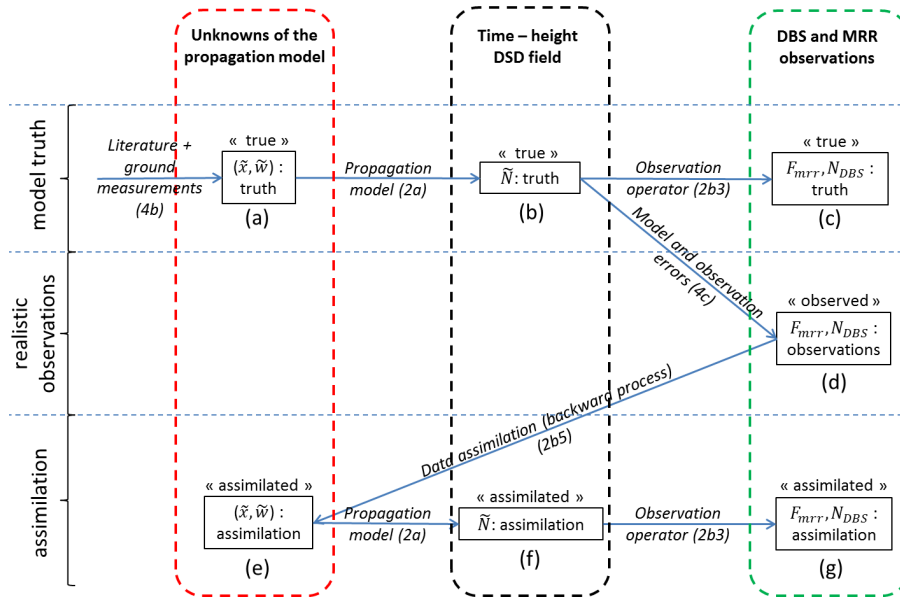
Unknowns of the propagation model

Time – height DSD field

DBS and MRR observations

model truth

realistic observations

assimilation

Literature + ground measurements (4b)

« true »
$(\tilde{x}, \tilde{w})$ : truth
(a)

Propagation model (2a)

« true »
$\tilde{N}$: truth
(b)

Observation operator (2b3)

« true »
$F_{mrr}, N_{DBS}$ : truth
(c)

Model and observation errors (4c)

« observed »
$F_{mrr}, N_{DBS}$ : observations
(d)

Data assimilation (backward process) (2b5)

« assimilated »
$(\tilde{x}, \tilde{w})$ : assimilation
(e)

Propagation model (2a)

« assimilated »
$\tilde{N}$: assimilation
(f)

Observation operator (2b3)

« assimilated »
$F_{mrr}, N_{DBS}$ : assimilation
(g)